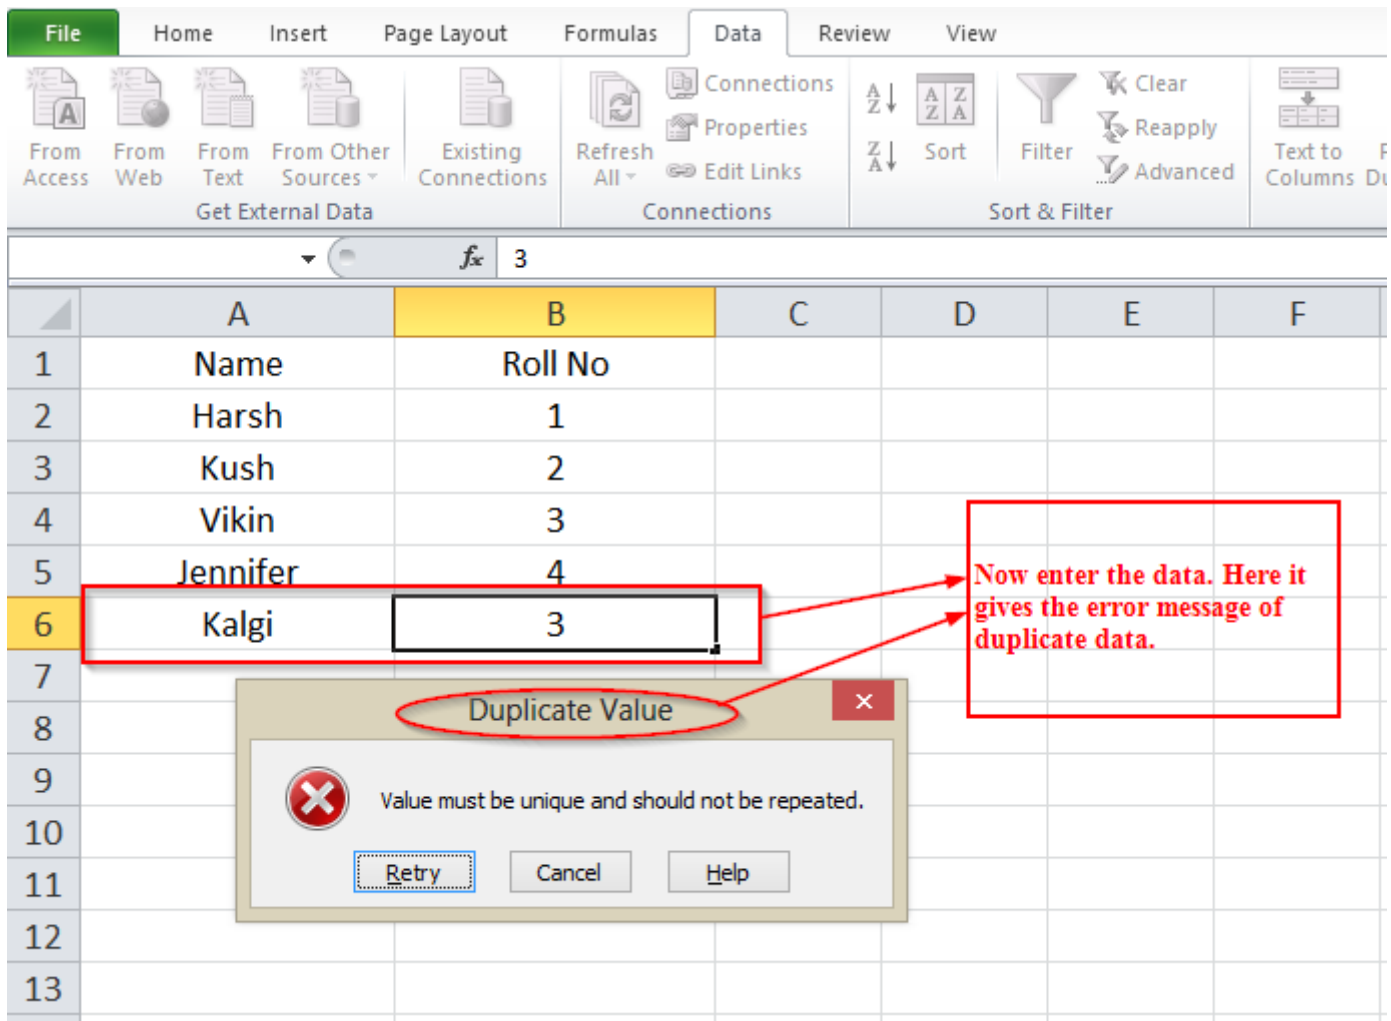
File Home Insert Page Layout Formulas Data Review View

From Access From Web From Text From Other Sources Existing Connections
Get External Data

Refresh All Connections Properties Edit Links
Connections

Sort Filter Clear Reapply Advanced
Sort & Filter

Text to Columns

$f_x$ 3

| | A | B | C | D | E | F |
|---|---|---|---|---|---|---|
| 1 | Name | Roll No | | | | |
| 2 | Harsh | 1 | | | | |
| 3 | Kush | 2 | | | | |
| 4 | Vikin | 3 | | | | |
| 5 | Jennifer | 4 | | | | |
| 6 | Kalgi | 3 | | | | |
| 7 | | | | | | |
| 8 | | | | | | |
| 9 | | | | | | |
| 10 | | | | | | |
| 11 | | | | | | |
| 12 | | | | | | |
| 13 | | | | | | |

Now enter the data. Here it gives the error message of duplicate data.

Duplicate Value
Value must be unique and should not be repeated.
Retry Cancel Help